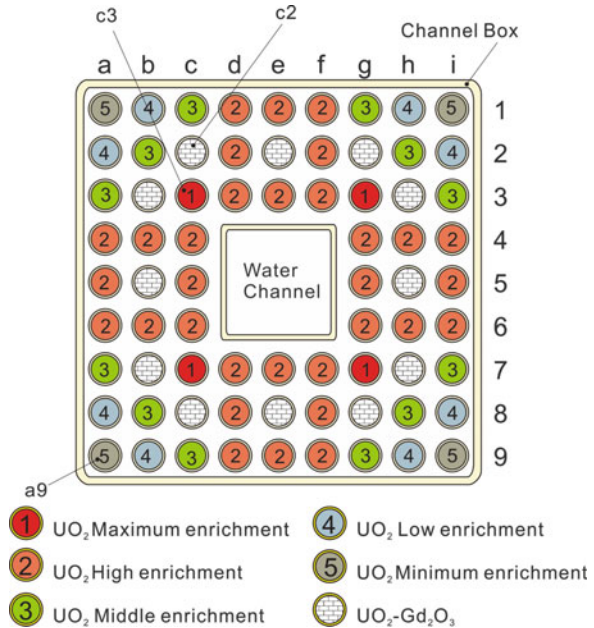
c3 c2 Channel Box

a b c d e f g h i

5 4 3 2 2 2 3 4 5 1
4 3 2 2 3 4 2
3 1 2 2 2 1 3 3
2 2 2 2 2 2 4
2 2 2 2 5
2 2 2 2 2 2 6
3 1 2 2 2 1 3 7
4 3 2 2 3 4 8
5 4 3 2 2 2 3 4 5 9

Water Channel

a9

1 $UO_2$ Maximum enrichment
4 $UO_2$ Low enrichment
2 $UO_2$ High enrichment
5 $UO_2$ Minimum enrichment
3 $UO_2$ Middle enrichment
$UO_2$-$Gd_2O_3$